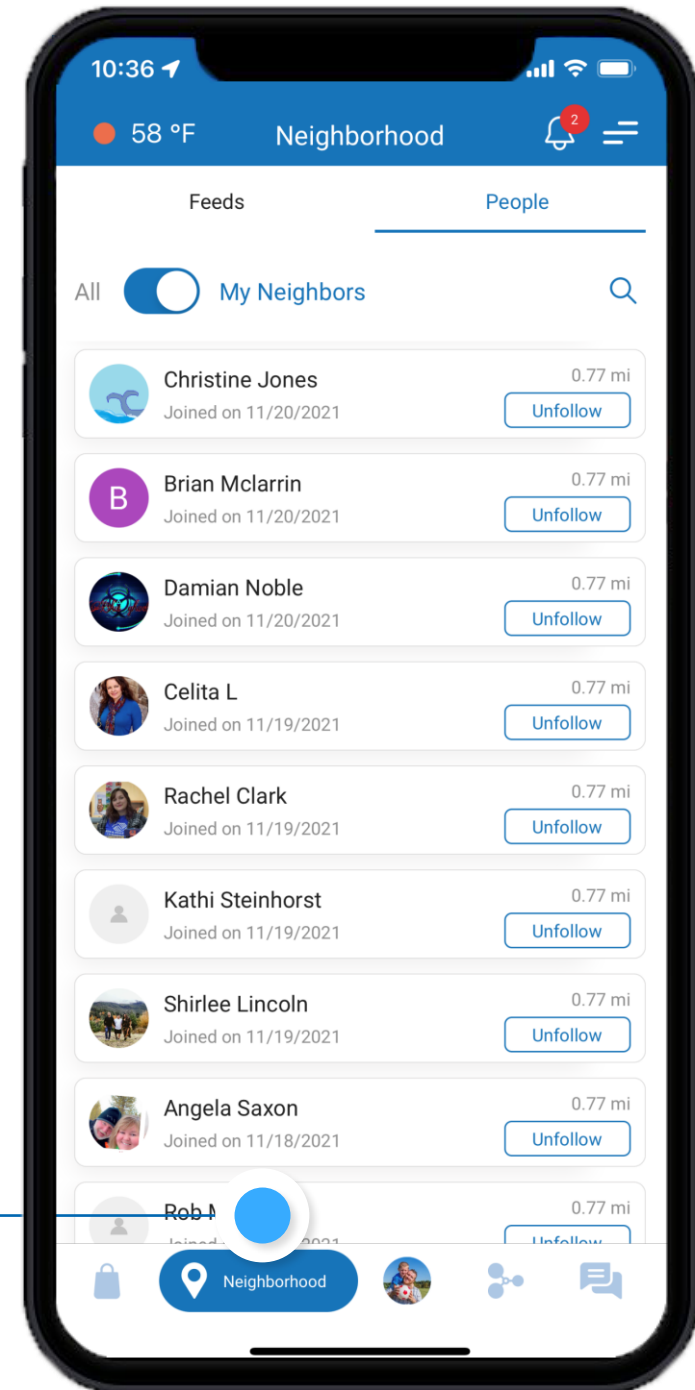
10:36

58 °F Neighborhood 2

Feeds People

All My Neighbors

Christine Jones
Joined on 11/20/2021
0.77 mi
Unfollow

B
Brian Mclarrin
Joined on 11/20/2021
0.77 mi
Unfollow

Damian Noble
Joined on 11/20/2021
0.77 mi
Unfollow

Celita L
Joined on 11/19/2021
0.77 mi
Unfollow

Rachel Clark
Joined on 11/19/2021
0.77 mi
Unfollow

Kathi Steinhorst
Joined on 11/19/2021
0.77 mi
Unfollow

Shirlee Lincoln
Joined on 11/19/2021
0.77 mi
Unfollow

Angela Saxon
Joined on 11/18/2021
0.77 mi
Unfollow

Rob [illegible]
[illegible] 2021
0.77 mi
Unfollow

Neighborhood